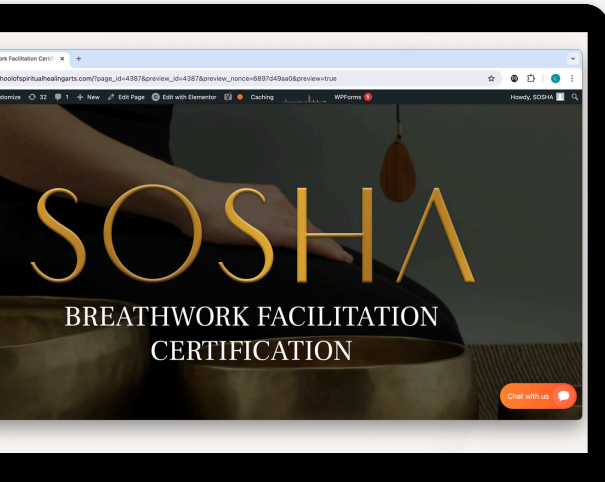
rk Facilitation Certi ×  +

hoolofspiritualhealingarts.com/?page_id=4387&preview_id=4387&preview_nonce=6897d49aa0&preview=true

stomize  32  1  + New  Edit Page  Edit with Elementor  Caching  WPForms 5  Howdy, SOSHA

SOSHA

BREATHWORK FACILITATION CERTIFICATION

Chat with us